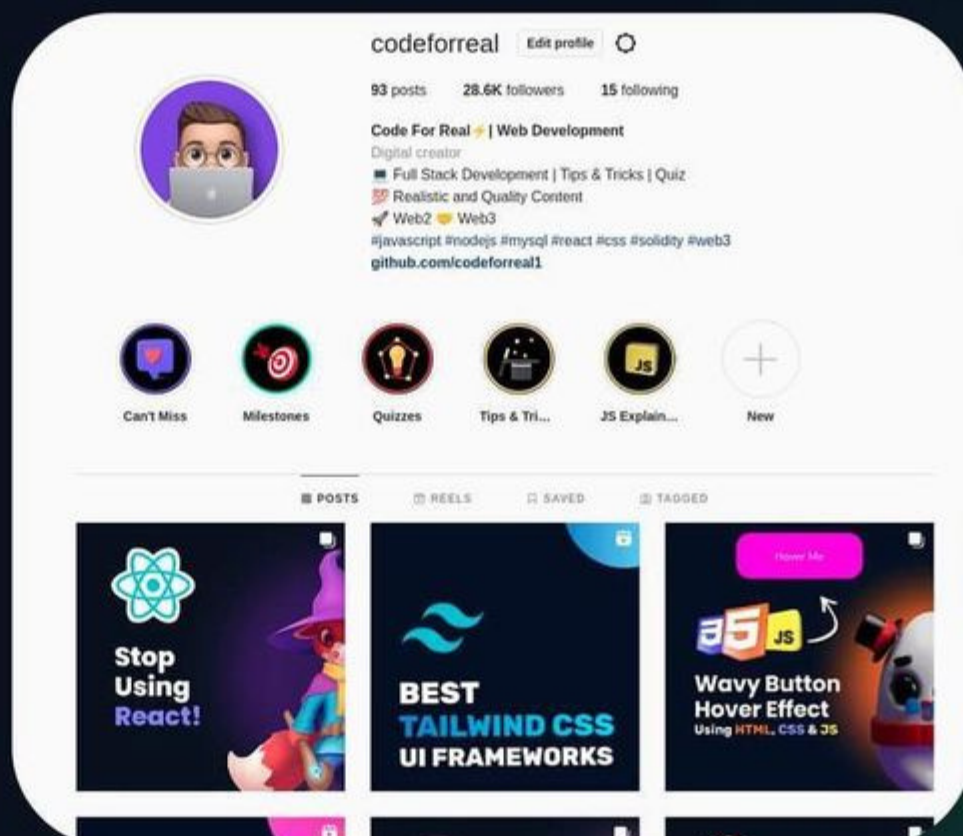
codeforreal Edit profile

93 posts 28.6K followers 15 following

Code For Real ⚡| Web Development
Digital creator
💻 Full Stack Development | Tips & Tricks | Quiz
💯 Realistic and Quality Content
🚀 Web2 🤝 Web3
#javascript #nodejs #mysql #react #css #solidity #web3
github.com/codeforreal1

Can't Miss Milestones Quizzes Tips & Tri... JS Explain... New

POSTS REELS SAVED TAGGED

Stop Using React!

BEST TAILWIND CSS UI FRAMEWORKS

Hover Me

JS

Wavy Button Hover Effect Using HTML, CSS & JS